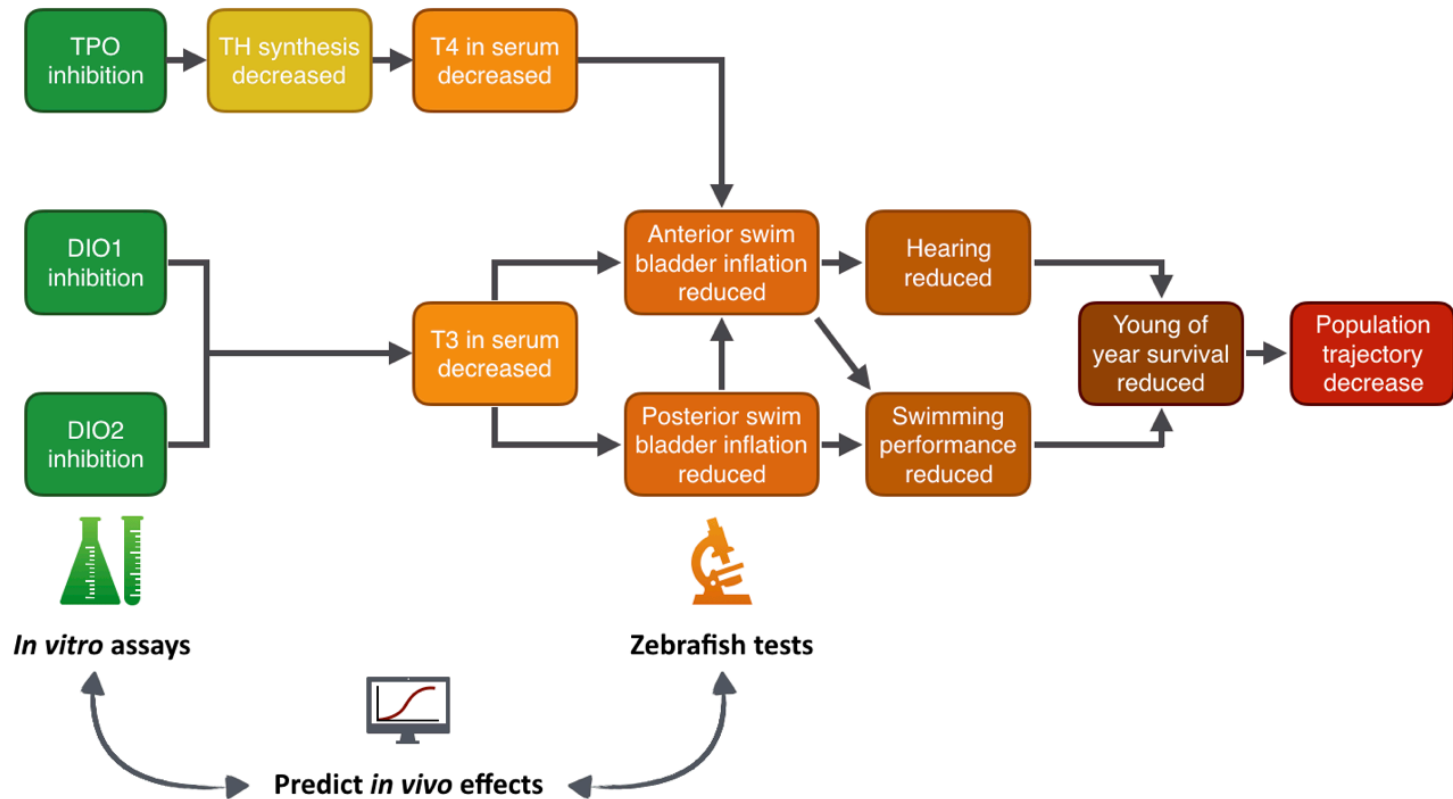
TPO inhibition

TH synthesis decreased

T4 in serum decreased

DIO1 inhibition

DIO2 inhibition

T3 in serum decreased

Anterior swim bladder inflation reduced

Posterior swim bladder inflation reduced

Hearing reduced

Swimming performance reduced

Young of year survival reduced

Population trajectory decrease

*In vitro* assays

Zebrafish tests

Predict *in vivo* effects